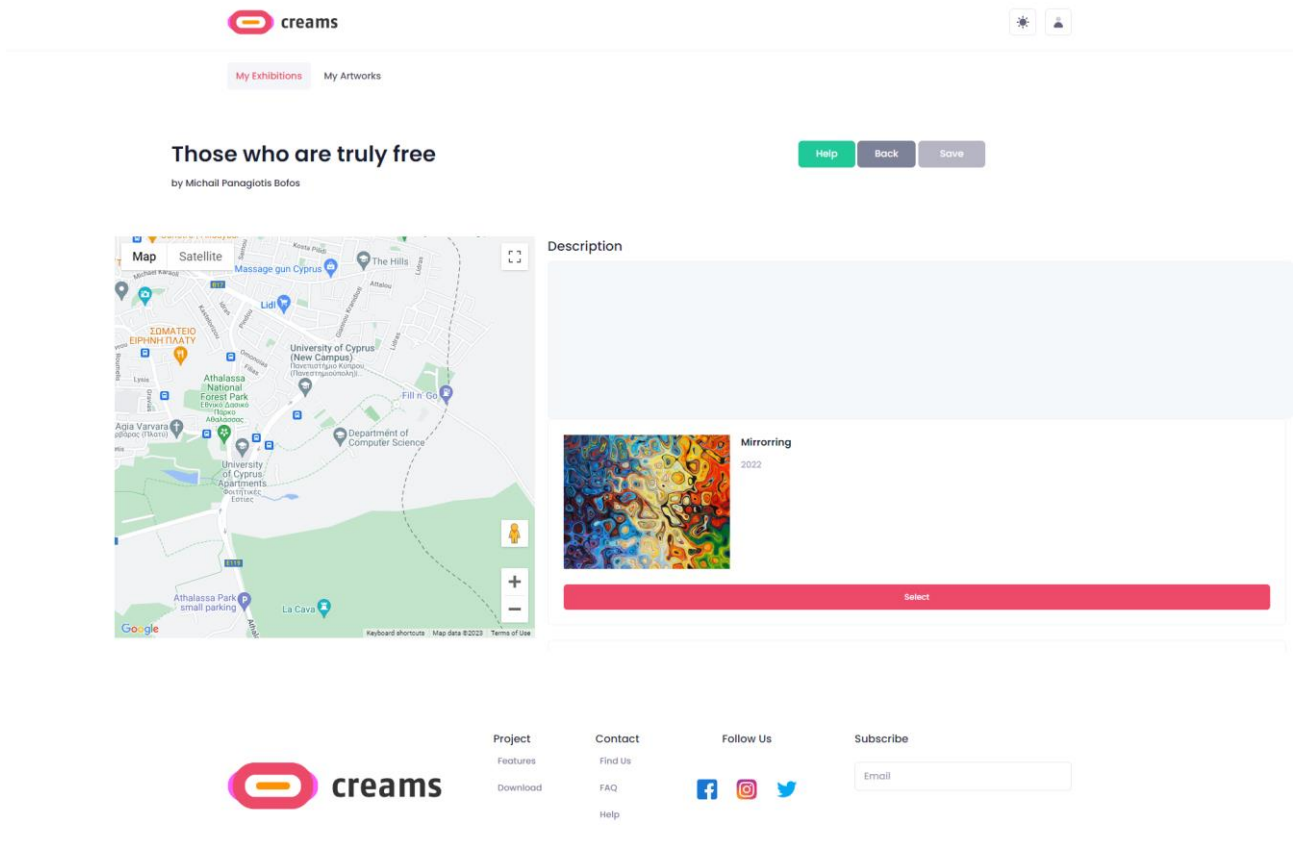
creams

My Exhibitions My Artworks

Those who are truly free

by Michail Panagiotis Bofos

Help Back Save

Map Satellite

Kosta Pilidi
Massage gun Cyprus
The Hills
Michael Karaoli
Attalou
Lidl
ΣΩΜΑΤΕΙΟ ΕΙΡΗΝΗ ΠΛΑΤΥ
University of Cyprus (New Campus)
Πανεπιστήμιο Κύπρου (Πανεπιστημιούπολη)
Athalassa National Forest Park
Εθνικό Δασικό Πάρκο Αθαλάσσας
Fill n' Go
Agia Varvara
Department of Computer Science
University of Cyprus Apartments
Φοιτητικές Εστίες
Athalassa Park small parking
La Cava
Google
Keyboard shortcuts Map data ©2023 Terms of Use

Description

Mirrorring
2022

Select

creams

Project
Features
Download

Contact
Find Us
FAQ
Help

Follow Us

Subscribe
Email